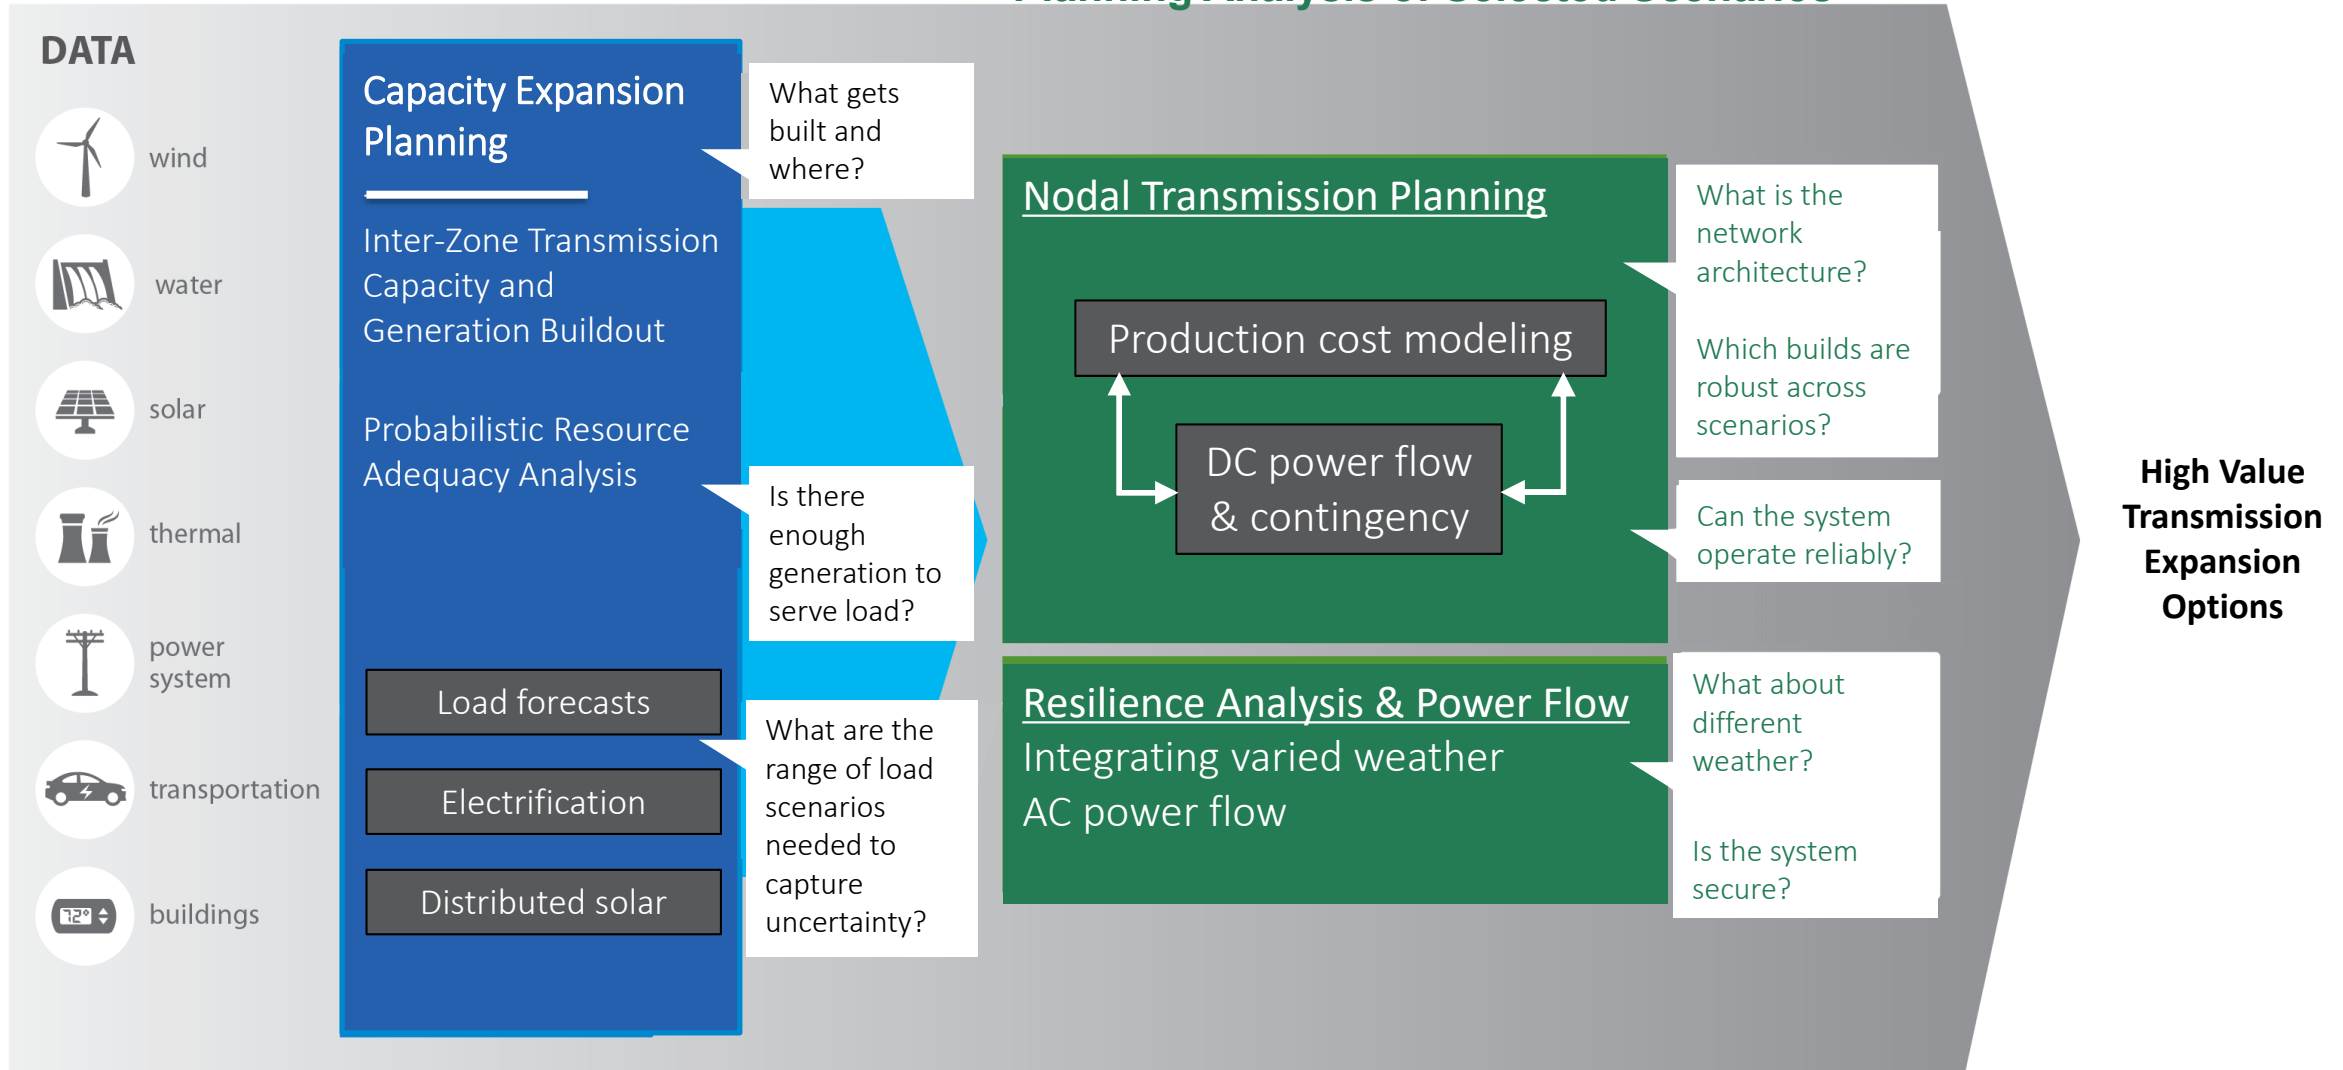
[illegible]

DATA

wind

water

solar

thermal

power system

transportation

buildings

72°

Capacity Expansion Planning

Inter-Zone Transmission Capacity and Generation Buildout

Probabilistic Resource Adequacy Analysis

Load forecasts

Electrification

Distributed solar

What gets built and where?

Is there enough generation to serve load?

What are the range of load scenarios needed to capture uncertainty?

Nodal Transmission Planning

Production cost modeling

DC power flow & contingency

What is the network architecture?

Which builds are robust across scenarios?

Can the system operate reliably?

Resilience Analysis & Power Flow

Integrating varied weather

AC power flow

What about different weather?

Is the system secure?

High Value Transmission Expansion Options